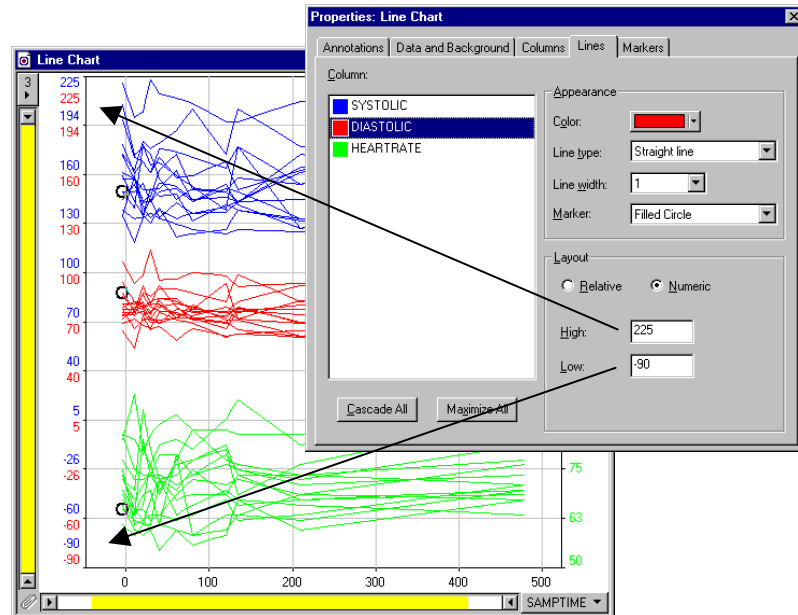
Line Chart

3

225
225
194
194
160
160
130
130
100
100
70
70
40
40
5
5
-26
-26
-60
-60
-90
-90

0
100
200
300
400
500

75
63
50

SAMPTIME

Properties: Line Chart

Annotations | Data and Background | Columns | Lines | Markers

Column:

SYSTOLIC
DIASTOLIC
HEARTRATE

Appearance

Color:

Line type: Straight line

Line width: 1

Marker: Filled Circle

Layout

Relative
Numeric

High: 225

Low: -90

Cascade All
Maximize All